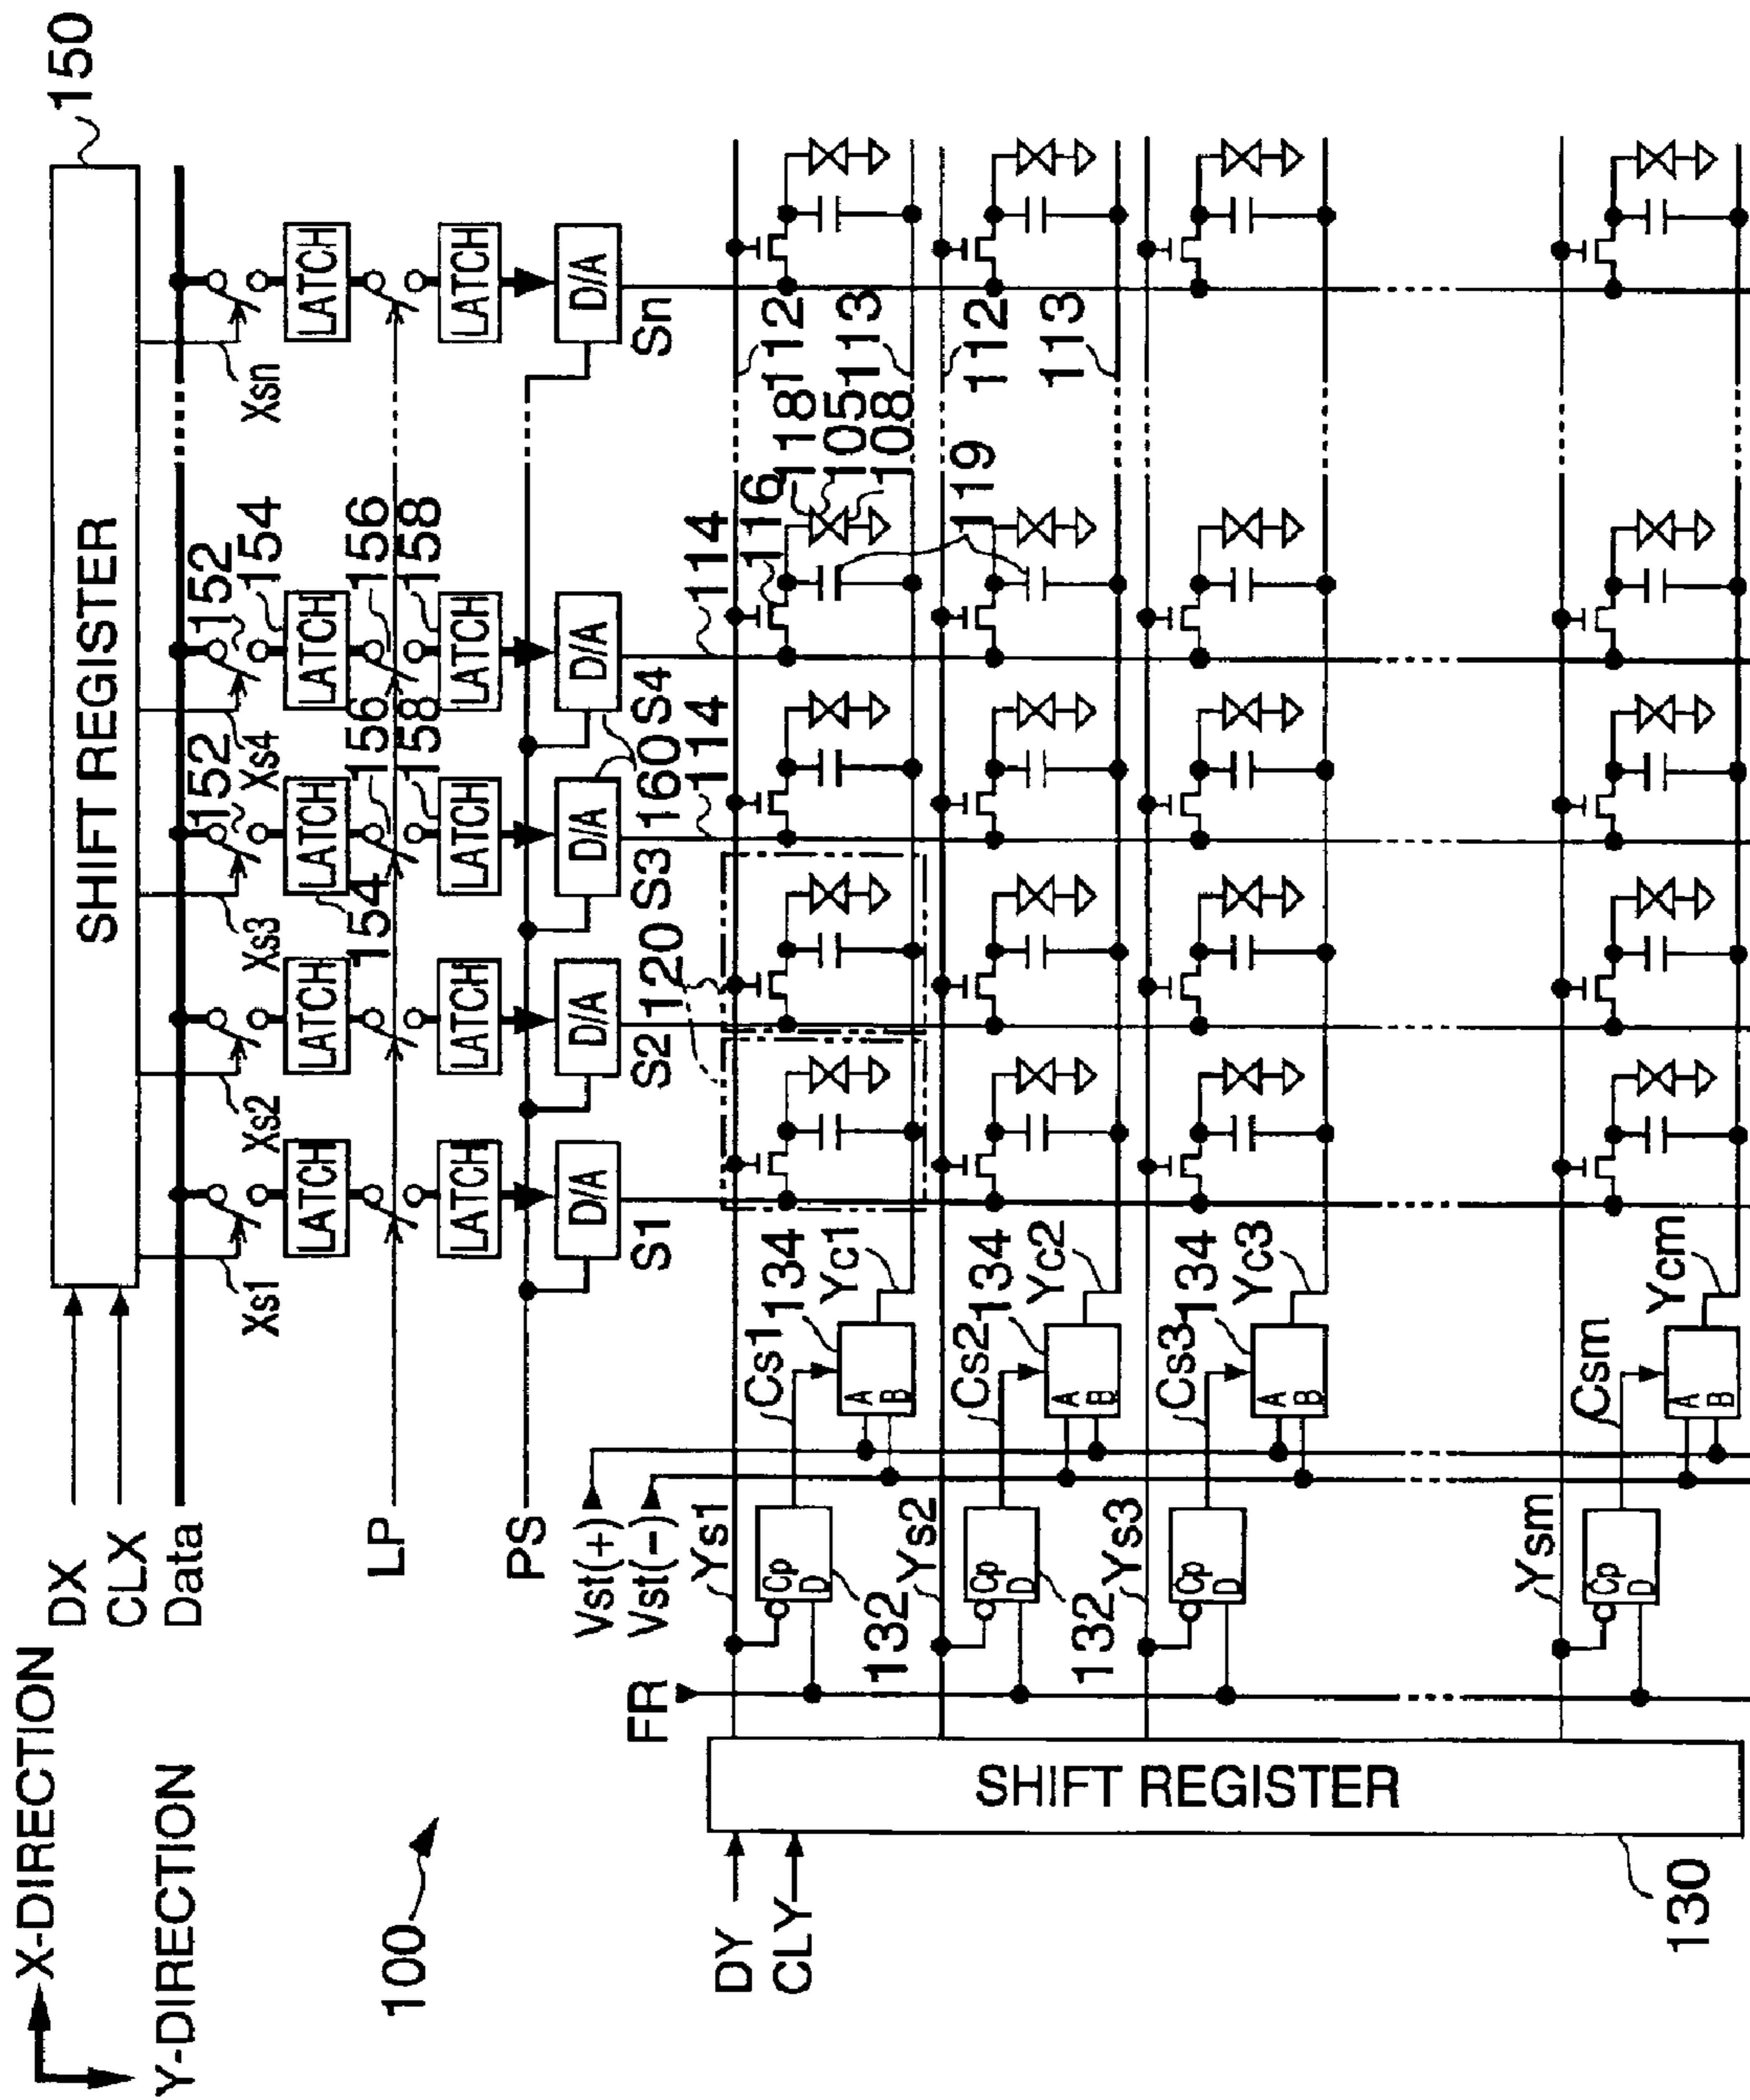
X-DIRECTION
Y-DIRECTION
100
DX
CLX
Data
LP
PS
Vst(+)
Vst(−)
FR
DY
CLY
SHIFT REGISTER
150
Xs1
Xs2
Xs3
Xs4
Xsn
152
154
156
158
LATCH
LATCH
LATCH
LATCH
LATCH
LATCH
LATCH
LATCH
LATCH
LATCH
D/A
D/A
D/A
D/A
D/A
S1
S2
S3
S4
Sn
160
120
114
114
116
118
105
108
119
112
113
112
113
Ys1
Ys2
Ys3
Ysm
132
132
Cp
D
Cp
D
Cp
D
Cp
D
Cs1
Cs2
Cs3
Csm
134
134
134
A
B
A
B
A
B
A
B
Yc1
Yc2
Yc3
Ycm
SHIFT REGISTER
130